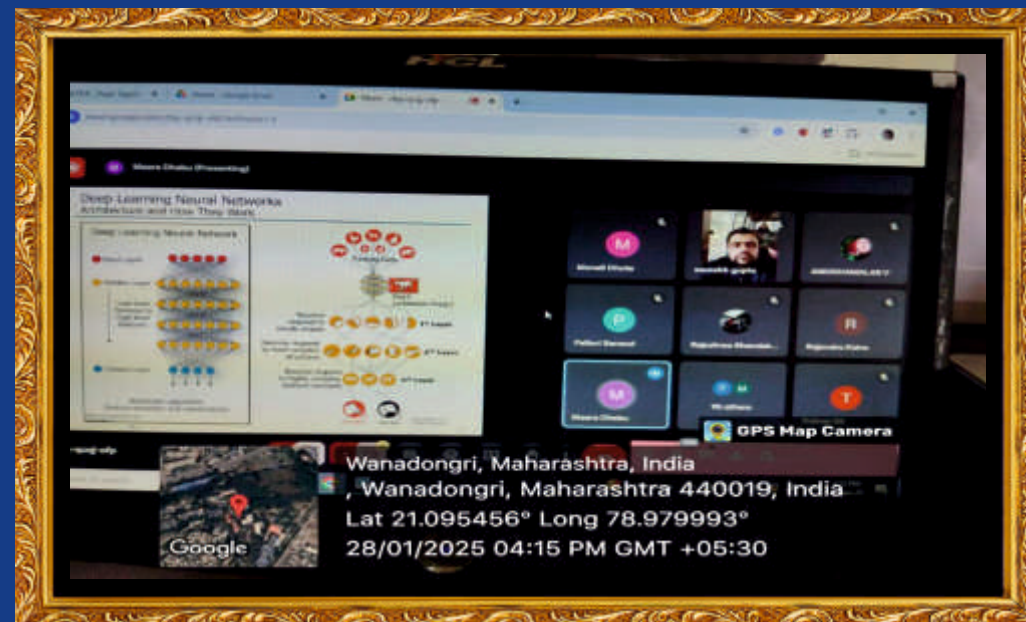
HCL

Meera Dhabu (Presenting)

Deep Learning Neural Networks
Architecture and How They Work

Deep Learning Neural Network

M
P
R
M
T

GPS Map Camera

Wanadongri, Maharashtra, India
, Wanadongri, Maharashtra 440019, India
Lat 21.095456° Long 78.979993°
28/01/2025 04:15 PM GMT +05:30

Google